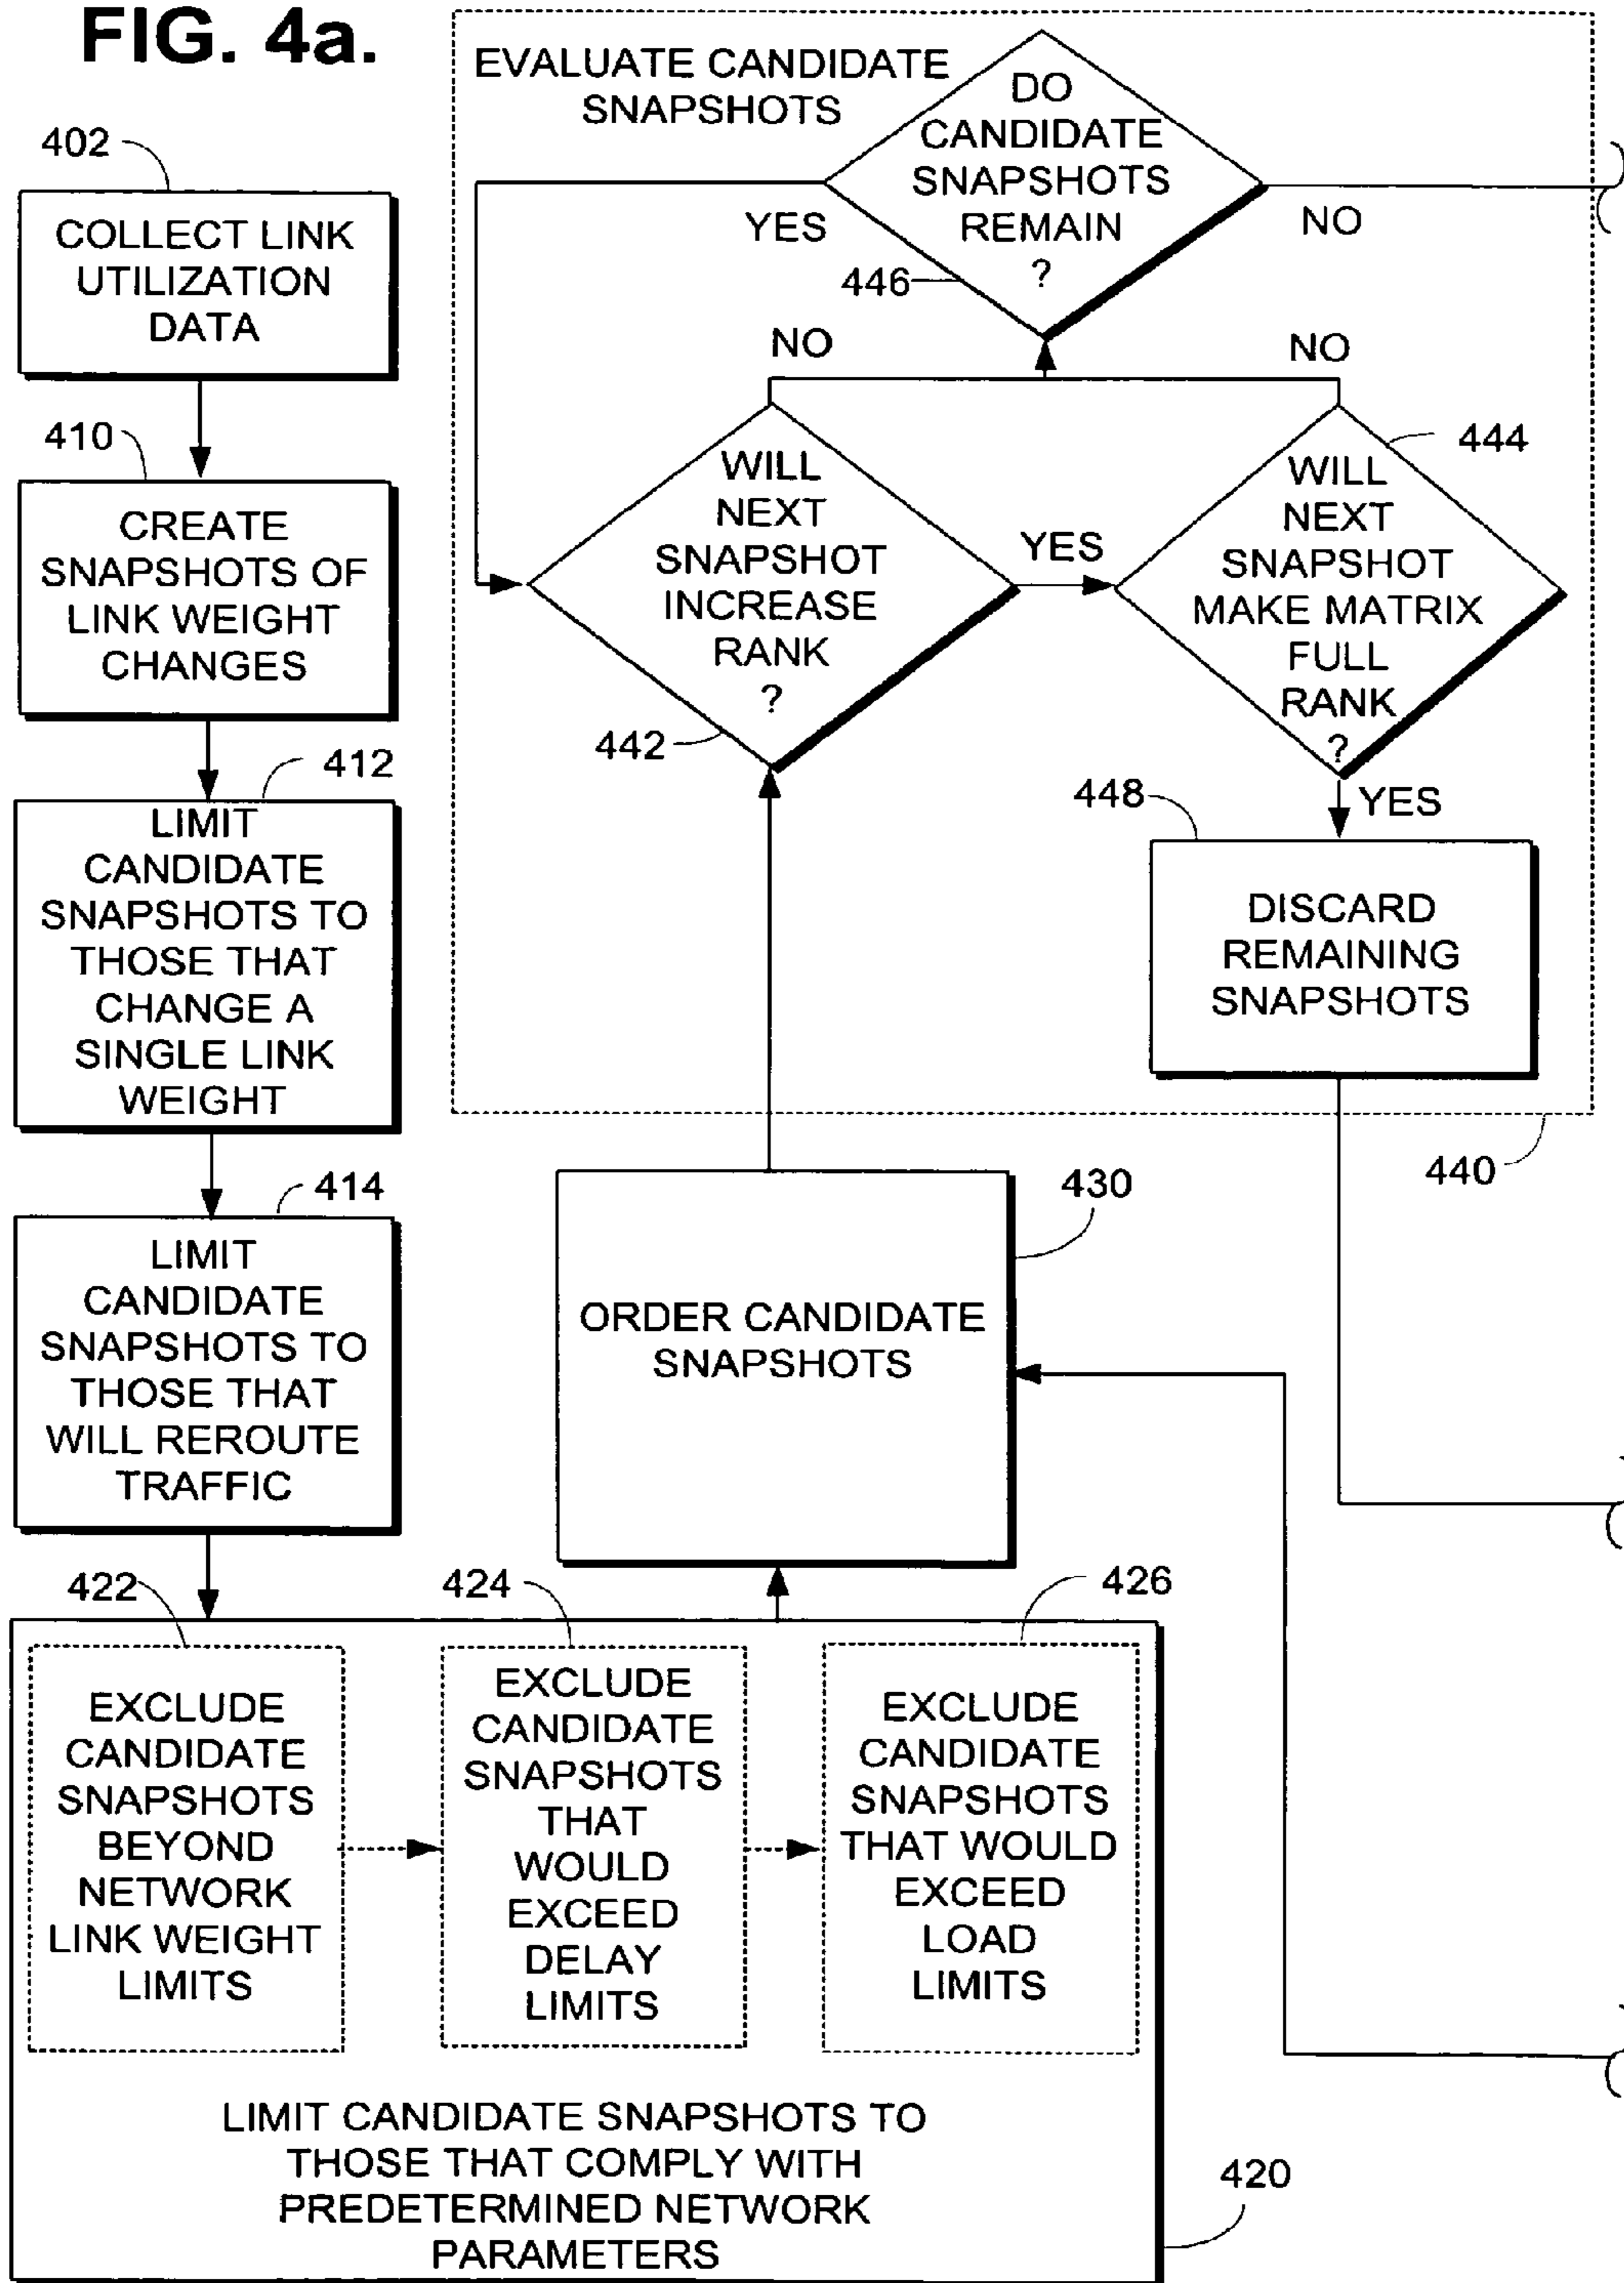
FIG. 4a.

402

COLLECT LINK UTILIZATION DATA

410

CREATE SNAPSHOTS OF LINK WEIGHT CHANGES

412

LIMIT CANDIDATE SNAPSHOTS TO THOSE THAT CHANGE A SINGLE LINK WEIGHT

414

LIMIT CANDIDATE SNAPSHOTS TO THOSE THAT WILL REROUTE TRAFFIC

EVALUATE CANDIDATE SNAPSHOTS

DO CANDIDATE SNAPSHOTS REMAIN ?

YES

NO

446

NO

NO

444

WILL NEXT SNAPSHOT INCREASE RANK ?

YES

WILL NEXT SNAPSHOT MAKE MATRIX FULL RANK ?

442

448

YES

DISCARD REMAINING SNAPSHOTS

440

430

ORDER CANDIDATE SNAPSHOTS

422

424

426

EXCLUDE CANDIDATE SNAPSHOTS BEYOND NETWORK LINK WEIGHT LIMITS

EXCLUDE CANDIDATE SNAPSHOTS THAT WOULD EXCEED DELAY LIMITS

EXCLUDE CANDIDATE SNAPSHOTS THAT WOULD EXCEED LOAD LIMITS

LIMIT CANDIDATE SNAPSHOTS TO THOSE THAT COMPLY WITH PREDETERMINED NETWORK PARAMETERS

420